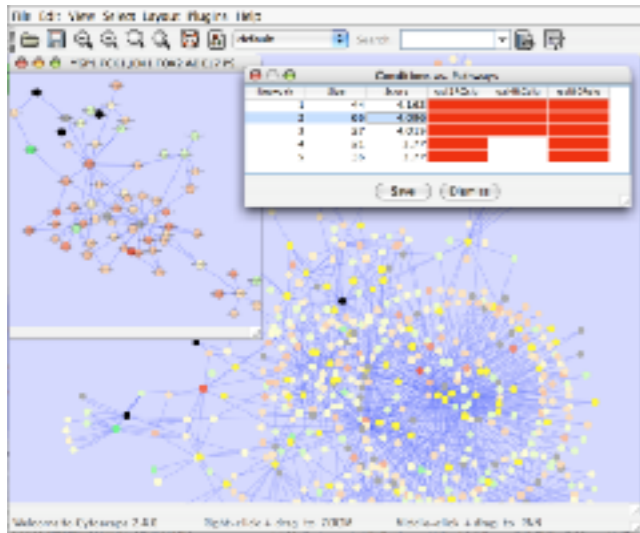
File Edit View Select Layout Plugins Help

default

Search

Conditions vs. Pathways

| Network | Size | Score | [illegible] | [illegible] | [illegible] |
|---|---|---|---|---|---|
| 1 | 44 | 4.143 | | | |
| 2 | 60 | 4.050 | | | |
| 3 | 37 | 4.019 | | | |
| 4 | 31 | 3.7?? | | | |
| 5 | 35 | 3.7?? | | | |

Save Dismiss

Welcome to Cytoscape 2.4.0

Right-click + drag to ZOOM

Middle-click + drag to PAN